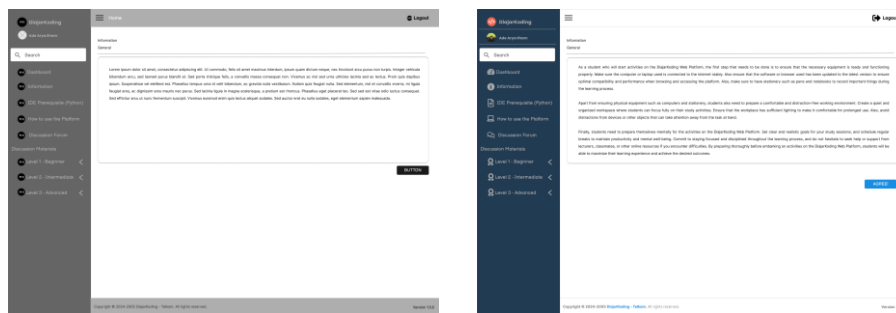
Diajarkoding

Ade Anandhara

Search

Dashboard

Information

IDE Prerequisite (Python)

How to use the Platform

Discussion Forum

Discussion Materials

Level 1 - Beginner

Level 2 - Intermediate

Level 3 - Advanced

Home

Logout

Information

General

Lorem ipsum dolor sit amet, consectetur adipiscing elit. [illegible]

BUTTON

Copyright © 2024-2025 Diajarkoding - Telkom. All rights reserved.

Version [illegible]

Diajarkoding

Ade Anandhara

Search

Dashboard

Information

IDE Prerequisite (Python)

How to use the Platform

Discussion Forum

Discussion Materials

Level 1 - Beginner

Level 2 - Intermediate

Level 3 - Advanced

Logout

Information

General

As a student who will then activities on the Diajarkoding Web Platform, the first step that needs to be done is to ensure that the necessary equipment is ready and functioning properly. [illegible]

Apart from ensuring physical equipment such as computers and stationery, students also need to prepare a comfortable and distraction-free working environment. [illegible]

Finally, students need to prepare themselves mentally for the activities on the Diajarkoding Web Platform. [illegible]

AGREE

Copyright © 2024-2025 Diajarkoding - Telkom. All rights reserved.

Version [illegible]